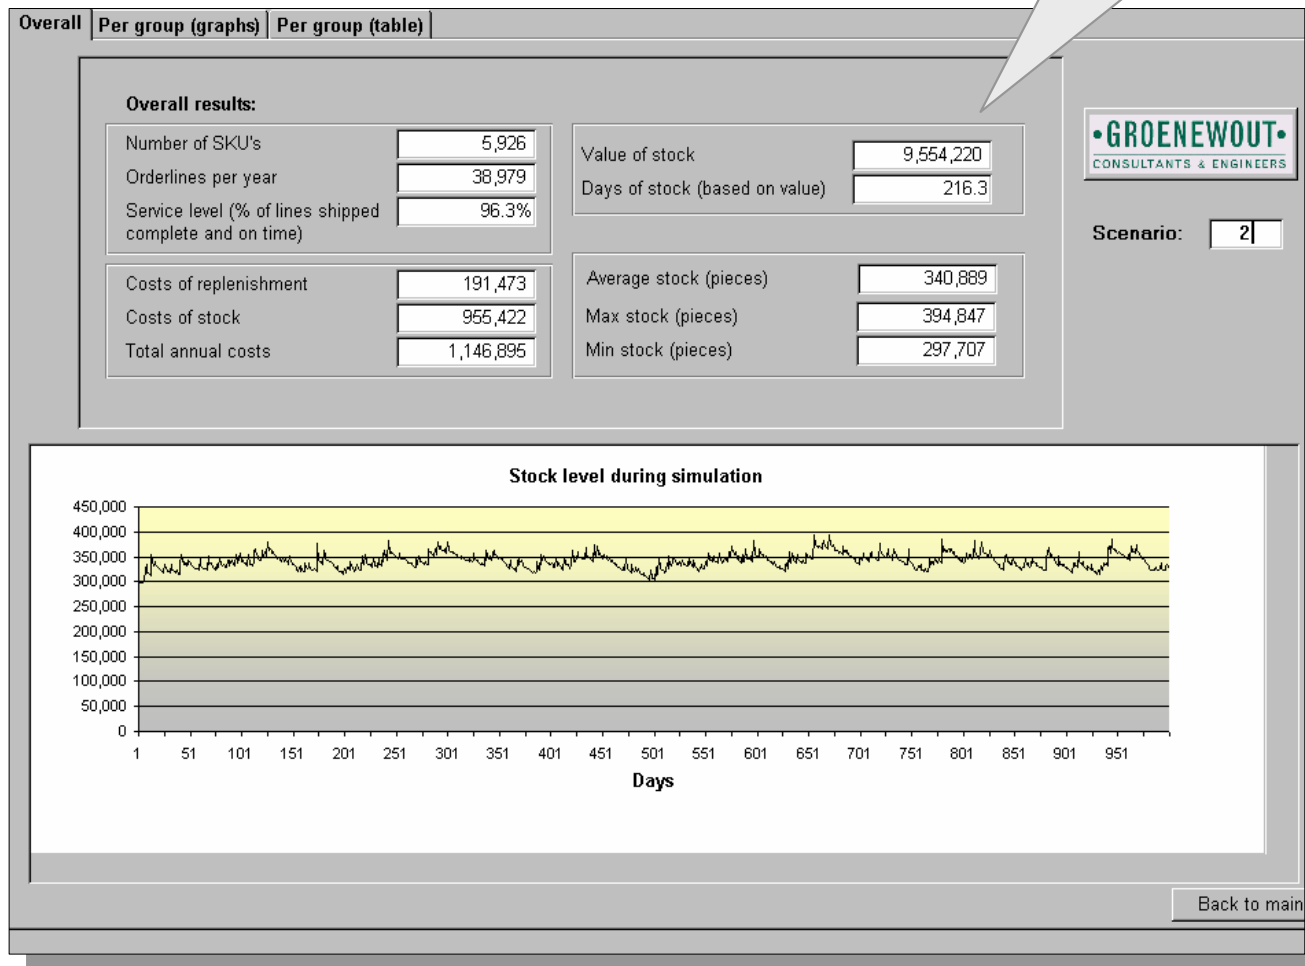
Overall | Per group (graphs) | Per group (table)

Overall results:

| Number of SKU's | 5,926 |
|---|---|
| Orderlines per year | 38,979 |
| Service level (% of lines shipped complete and on time) | 96.3% |

| Value of stock | 9,554,220 |
|---|---|
| Days of stock (based on value) | 216.3 |

| Costs of replenishment | 191,473 |
|---|---|
| Costs of stock | 955,422 |
| Total annual costs | 1,146,895 |

| Average stock (pieces) | 340,889 |
|---|---|
| Max stock (pieces) | 394,847 |
| Min stock (pieces) | 297,707 |

•GROENEWOUT•
CONSULTANTS & ENGINEERS

Scenario: 2

Stock level during simulation

450,000
400,000
350,000
300,000
250,000
200,000
150,000
100,000
50,000
0

1 51 101 151 201 251 301 351 401 451 501 551 601 651 701 751 801 851 901 951

Days

Back to main